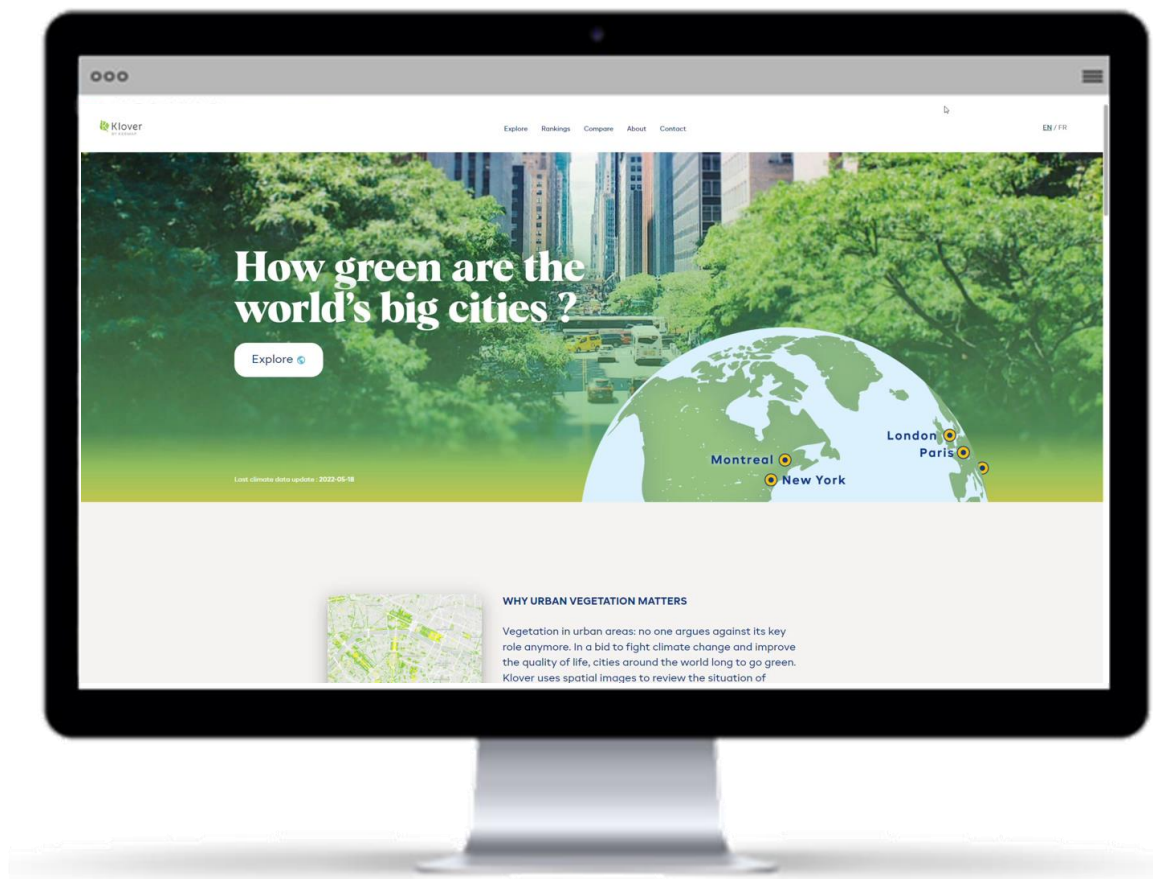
Klover

Explore Rankings Compare About Contact

EN / FR

How green are the world's big cities ?

Explore

Last climate data update : 2022-05-18

London

Paris

Montreal

New York

WHY URBAN VEGETATION MATTERS

Vegetation in urban areas: no one argues against its key role anymore. In a bid to fight climate change and improve the quality of life, cities around the world long to go green. Klover uses spatial images to review the situation of